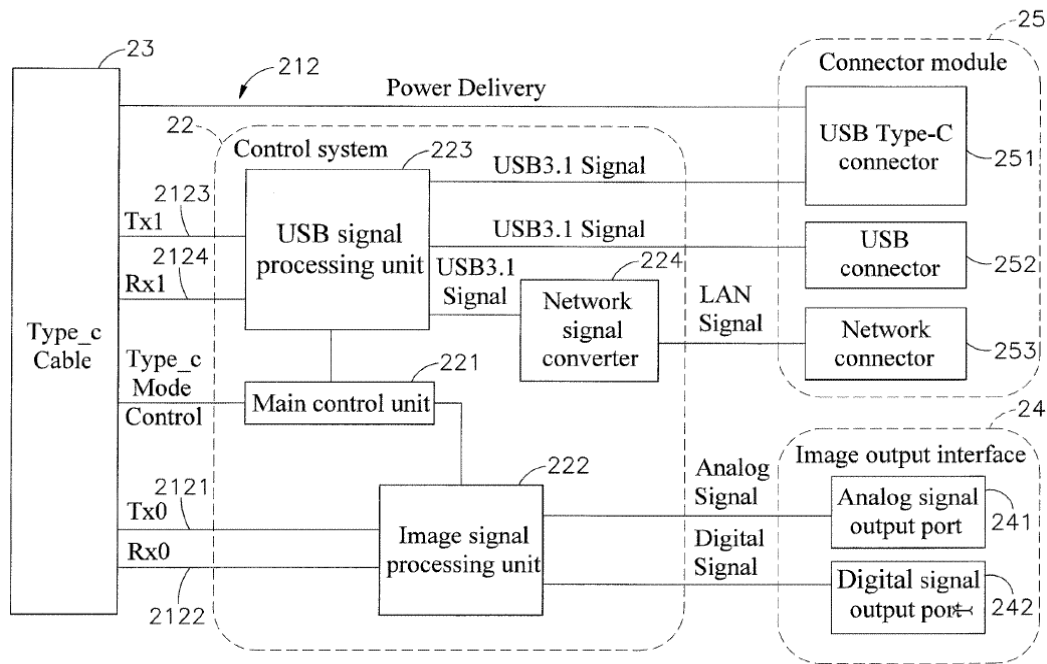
23

212

Power Delivery

25

Connector module

22

Control system

223

USB3.1 Signal

USB Type-C connector

251

2123

Tx1

USB signal processing unit

USB3.1 Signal

USB connector

252

2124

Rx1

USB3.1 Signal

224

Network signal converter

LAN Signal

Network connector

253

Type_c Cable

Type_c Mode Control

221

Main control unit

24

Image output interface

222

Analog Signal

Analog signal output port

241

2121

Tx0

Image signal processing unit

Digital Signal

Rx0

Digital signal output port

242

2122